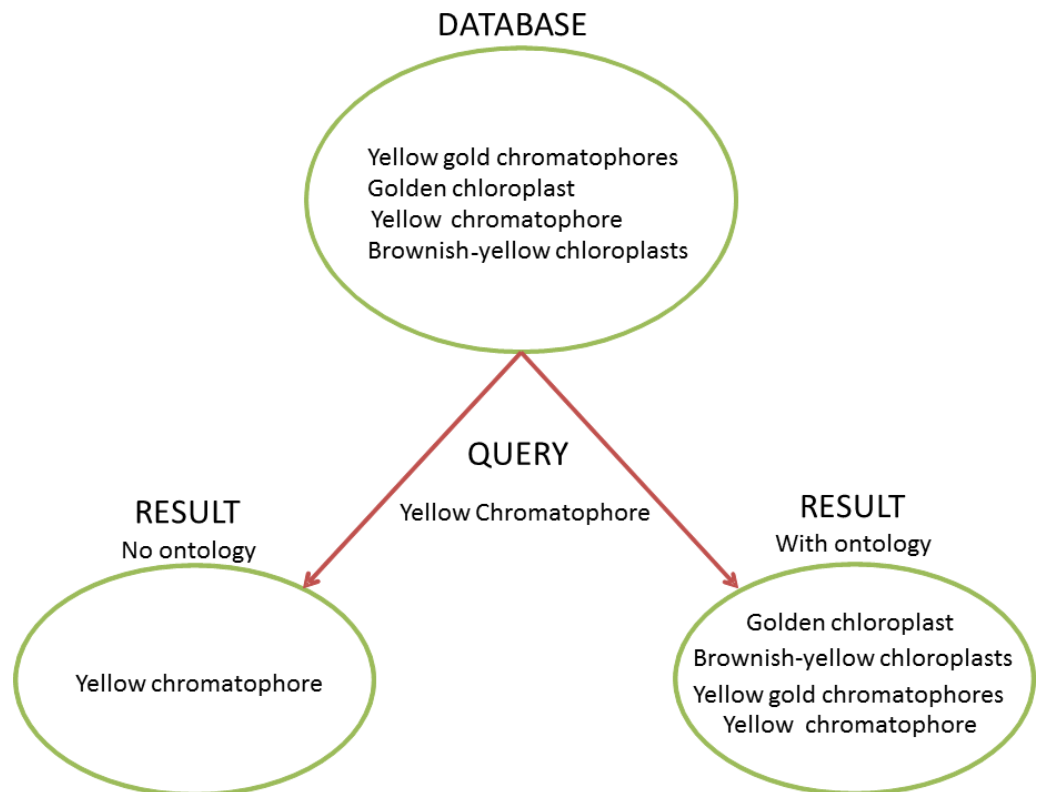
DATABASE

Yellow gold chromatophores
Golden chloroplast
Yellow chromatophore
Brownish-yellow chloroplasts

QUERY
Yellow Chromatophore

RESULT
No ontology

Yellow chromatophore

RESULT
With ontology

Golden chloroplast
Brownish-yellow chloroplasts
Yellow gold chromatophores
Yellow chromatophore